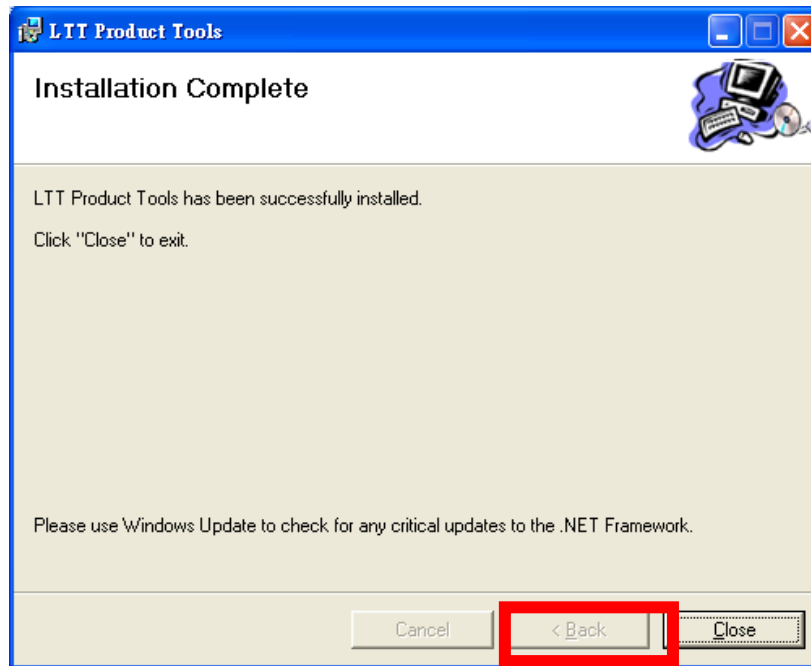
LTT Product Tools

Installation Complete

LTT Product Tools has been successfully installed.

Click "Close" to exit.

Please use Windows Update to check for any critical updates to the .NET Framework.

Cancel

< Back

Close